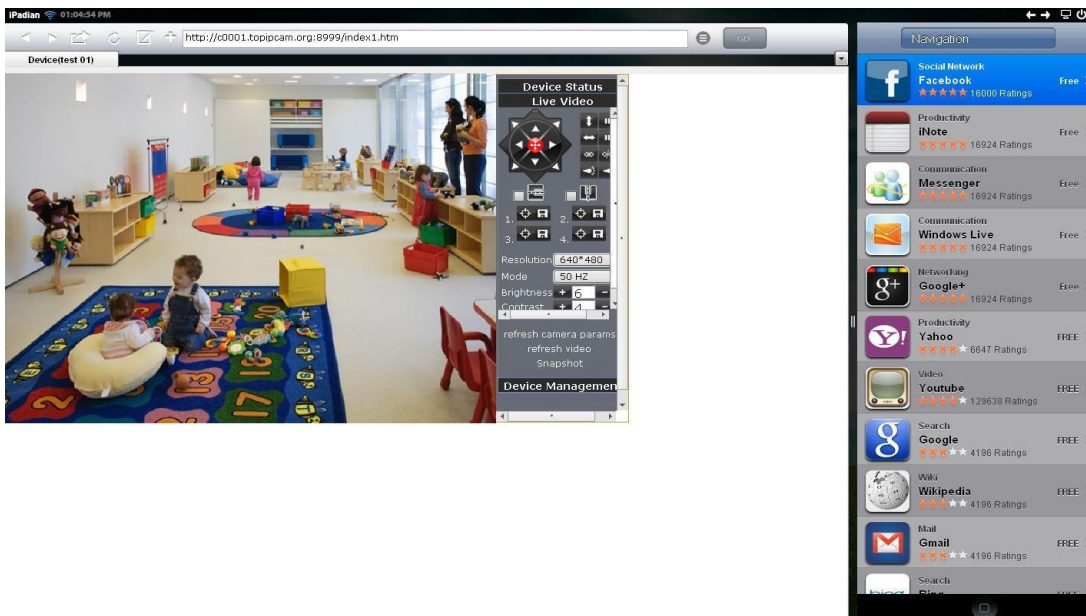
iPadian 01:04:54 PM

http://c0001.topipcam.org:8999/index1.htm

GO

Device(test 01)

Device Status
Live Video

1. 2.
3. 4.

Resolution 640*480
Mode 50 HZ
Brightness + 6 -
Contrast + 4 -

refresh camera params
refresh video
Snapshot

Device Managemen

Navigation

Social Network
Facebook
16000 Ratings
Free

Productivity
iNote
16924 Ratings
Free

Communication
Messenger
16924 Ratings
Free

Communication
Windows Live
16924 Ratings
Free

Networking
Google+
16924 Ratings
Free

Productivity
Yahoo
6647 Ratings
FREE

Video
Youtube
129638 Ratings
FREE

Search
Google
4196 Ratings
FREE

Wiki
Wikipedia
4196 Ratings
FREE

Mail
Gmail
4196 Ratings
FREE

Search
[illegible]